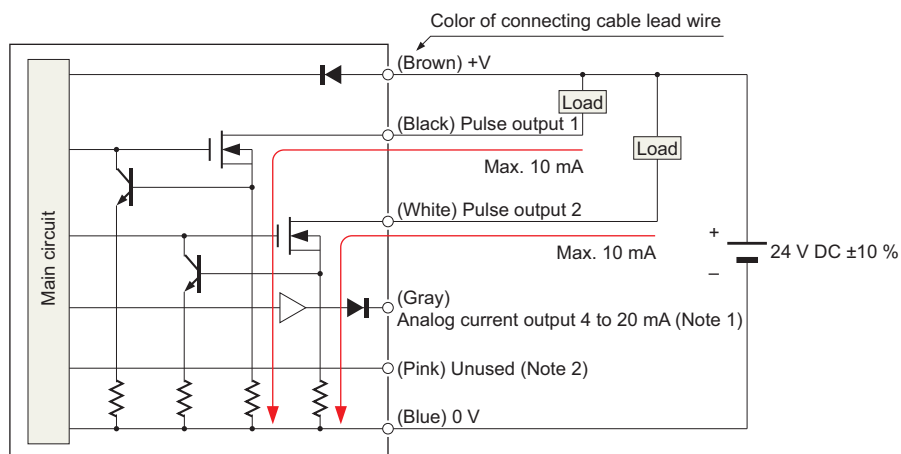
Color of connecting cable lead wire

Main circuit

(Brown) +V

Load

(Black) Pulse output 1

Load

Max. 10 mA

(White) Pulse output 2

+

Max. 10 mA

24 V DC ±10 %

–

(Gray)

Analog current output 4 to 20 mA (Note 1)

(Pink) Unused (Note 2)

(Blue) 0 V